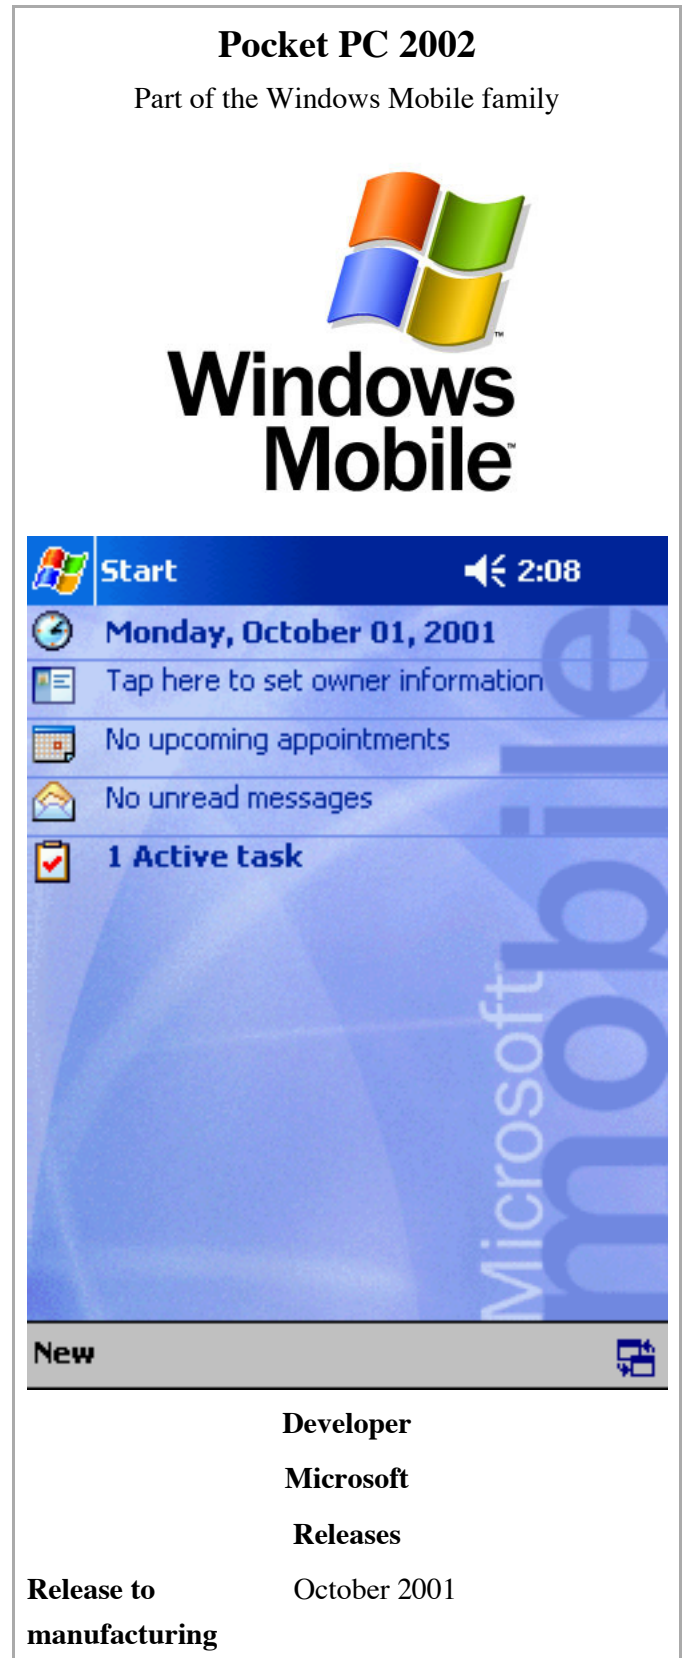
Pocket PC 2002

Part of the Windows Mobile family

Windows Mobile™

Start 2:08

Monday, October 01, 2001

Tap here to set owner information

No upcoming appointments

No unread messages

1 Active task

Microsoft mobile

New

Developer

Microsoft

Releases

| Release to manufacturing | October 2001 |
|---|---|